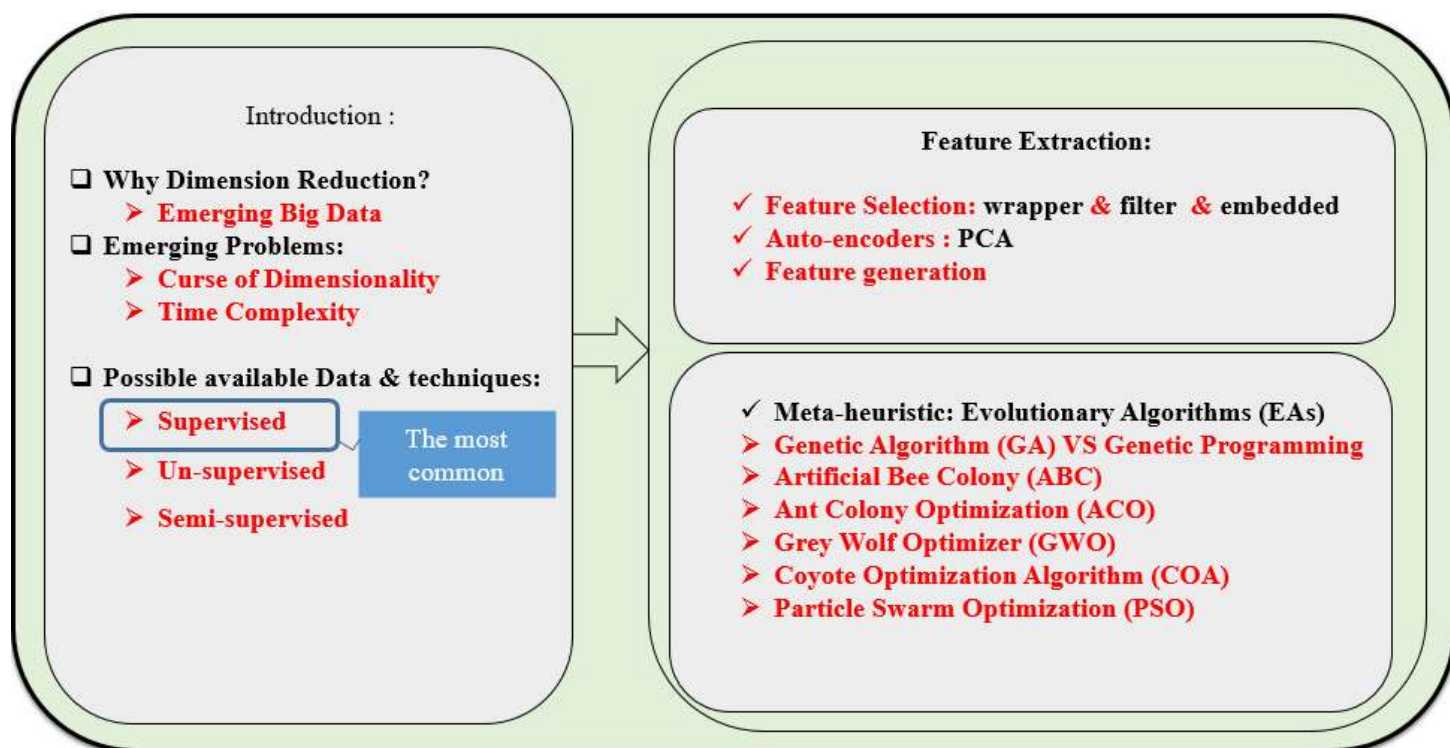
Introduction :

❑ Why Dimension Reduction?
➢ Emerging Big Data
❑ Emerging Problems:
➢ Curse of Dimensionality
➢ Time Complexity

❑ Possible available Data & techniques:
➢ Supervised
➢ Un-supervised
➢ Semi-supervised

The most common

Feature Extraction:

✓ Feature Selection: wrapper & filter & embedded
✓ Auto-encoders : PCA
✓ Feature generation

✓ Meta-heuristic: Evolutionary Algorithms (EAs)
➢ Genetic Algorithm (GA) VS Genetic Programming
➢ Artificial Bee Colony (ABC)
➢ Ant Colony Optimization (ACO)
➢ Grey Wolf Optimizer (GWO)
➢ Coyote Optimization Algorithm (COA)
➢ Particle Swarm Optimization (PSO)